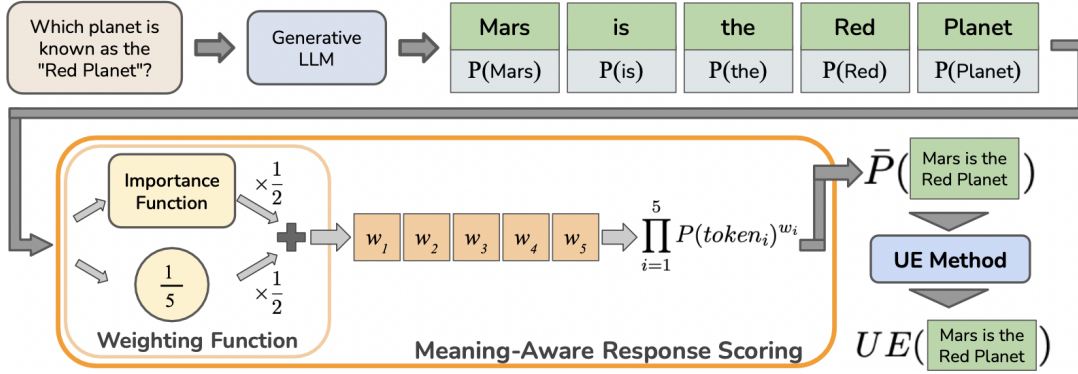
Which planet is known as the "Red Planet"?

Generative LLM

| Mars | is | the | Red | Planet |
|---|---|---|---|---|
| P(Mars) | P(is) | P(the) | P(Red) | P(Planet) |

Importance Function

$\times\frac{1}{2}$

$\frac{1}{5}$

$\times\frac{1}{2}$

Weighting Function

$w_1$ $w_2$ $w_3$ $w_4$ $w_5$

$\prod_{i=1}^{5} P(token_i)^{w_i}$

Meaning-Aware Response Scoring

$\bar{P}($ Mars is the Red Planet $)$

UE Method

$UE($ Mars is the Red Planet $)$